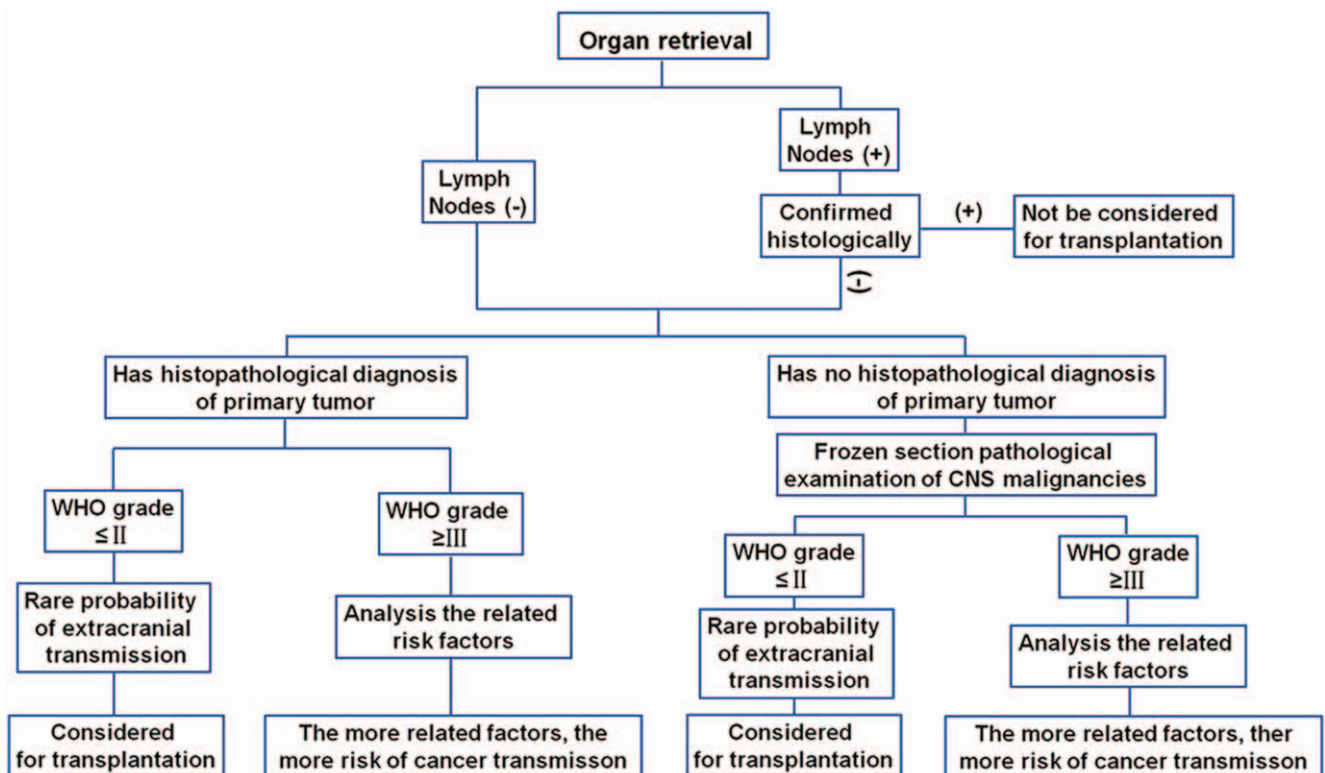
Organ retrieval

Lymph Nodes (+)

Lymph Nodes (-)

Confirmed histologically

(+)

Not be considered for transplantation

(-)

Has histopathological diagnosis of primary tumor

Has no histopathological diagnosis of primary tumor

Frozen section pathological examination of CNS malignancies

WHO grade ≤ II

WHO grade ≥III

WHO grade ≤ II

WHO grade ≥III

Rare probability of extracranial transmission

Analysis the related risk factors

Rare probability of extracranial transmission

Analysis the related risk factors

Considered for transplantation

The more related factors, the more risk of cancer transmisson

Considered for transplantation

The more related factors, ther more risk of cancer transmisson